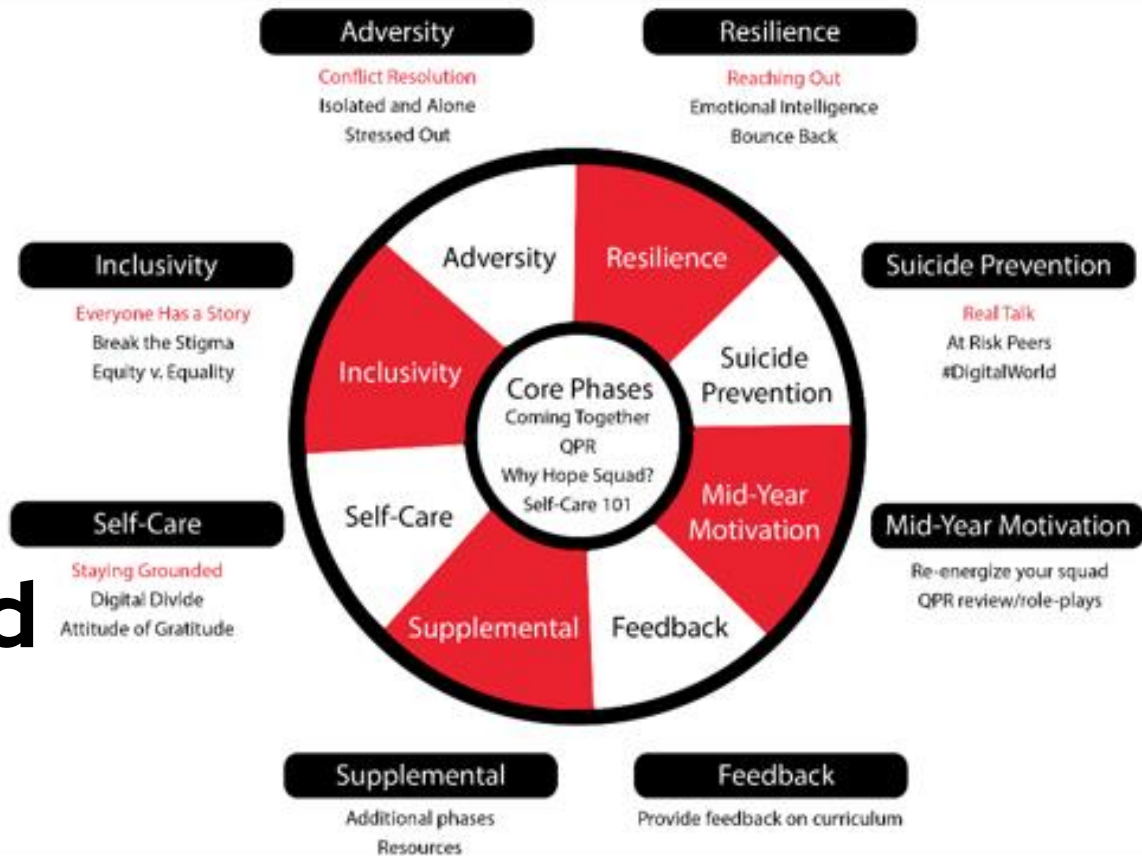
Adversity
Conflict Resolution
Isolated and Alone
Stressed Out

Resilience
Reaching Out
Emotional Intelligence
Bounce Back

Inclusivity
Everyone Has a Story
Break the Stigma
Equity v. Equality

Suicide Prevention
Real Talk
At Risk Peers
#DigitalWorld

Self-Care
Staying Grounded
Digital Divide
Attitude of Gratitude

Mid-Year Motivation
Re-energize your squad
QPR review/role-plays

Adversity
Resilience
Suicide Prevention
Mid-Year Motivation
Feedback
Supplemental
Self-Care
Inclusivity

Core Phases
Coming Together
QPR
Why Hope Squad?
Self-Care 101

d

Supplemental
Additional phases
Resources

Feedback
Provide feedback on curriculum